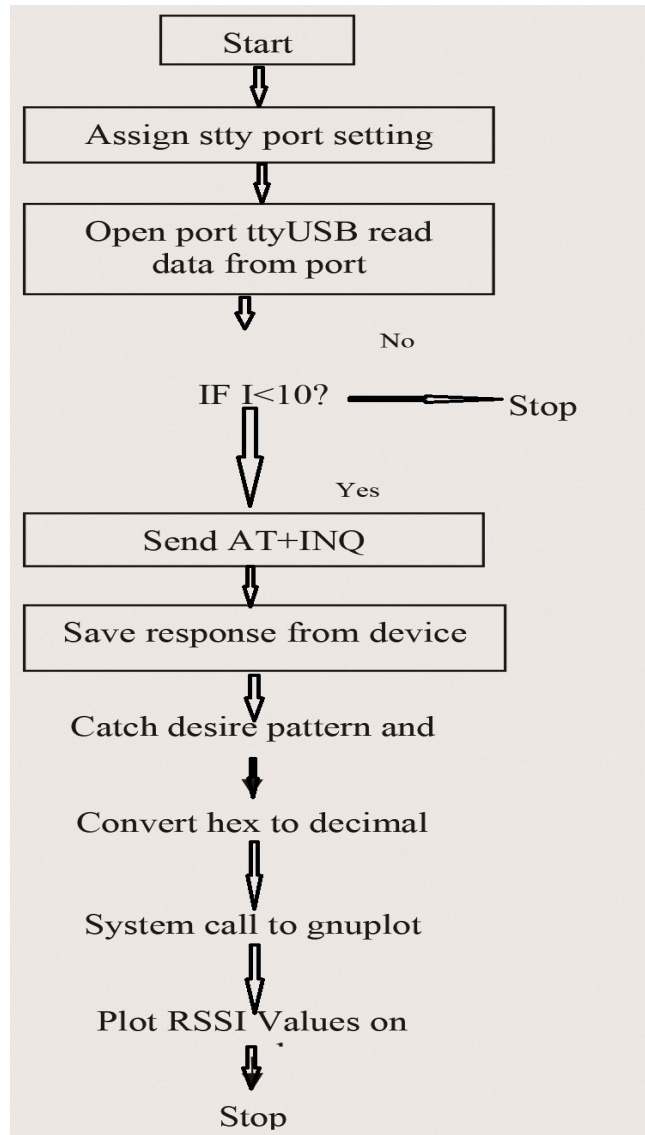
Start

Assign stty port setting

Open port ttyUSB read data from port

No

IF I<10?

Stop

Yes

Send AT+INQ

Save response from device

Catch desire pattern and

Convert hex to decimal

System call to gnuplot

Plot RSSI Values on

Stop